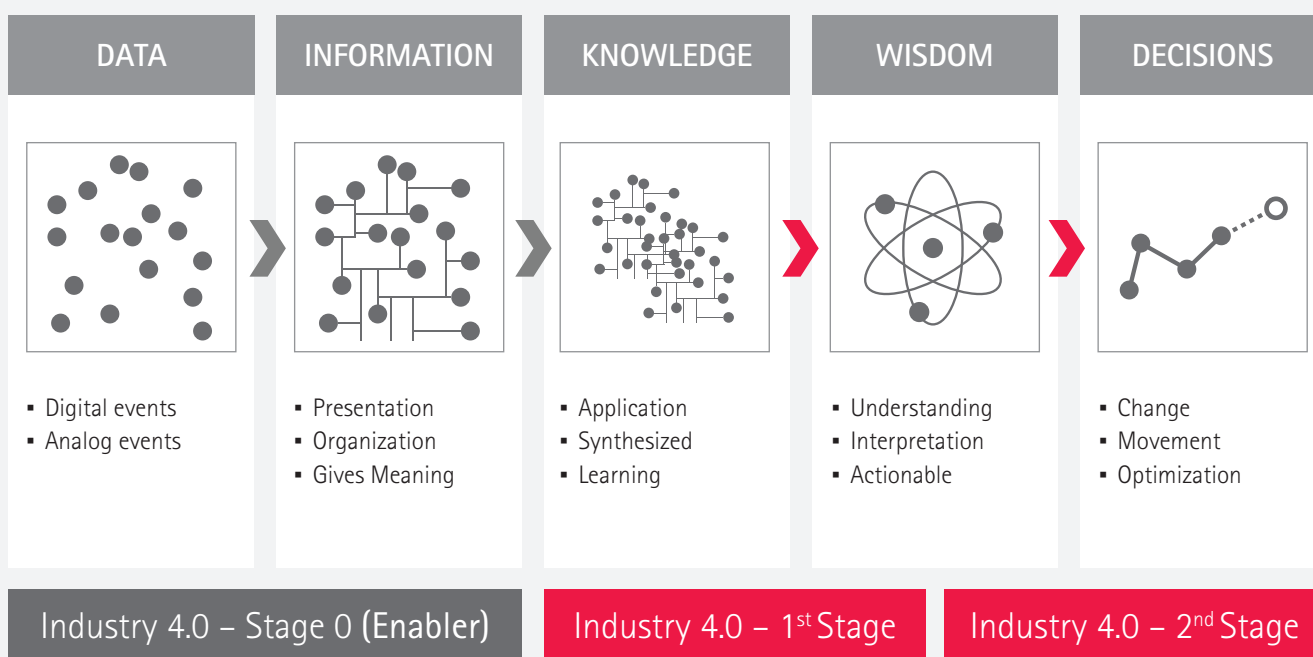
DATA

- Digital events
- Analog events

INFORMATION

- Presentation
- Organization
- Gives Meaning

KNOWLEDGE

- Application
- Synthesized
- Learning

WISDOM

- Understanding
- Interpretation
- Actionable

DECISIONS

- Change
- Movement
- Optimization

Industry 4.0 – Stage 0 (Enabler)

Industry 4.0 – 1$^{st}$ Stage

Industry 4.0 – 2$^{nd}$ Stage